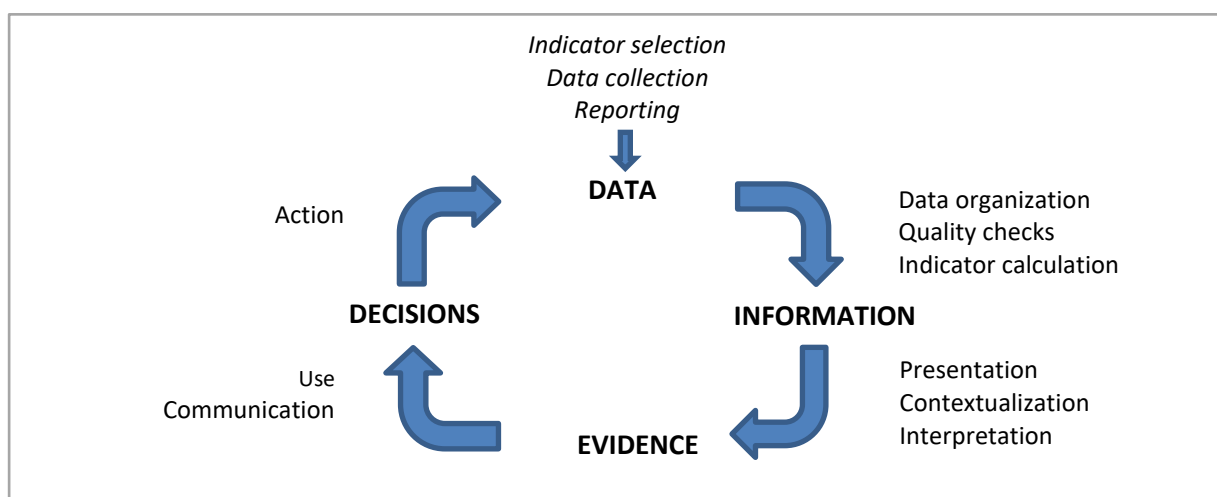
*Indicator selection*
*Data collection*
*Reporting*

**DATA**

Data organization
Quality checks
Indicator calculation

**INFORMATION**

Presentation
Contextualization
Interpretation

**EVIDENCE**

Use
Communication

**DECISIONS**

Action